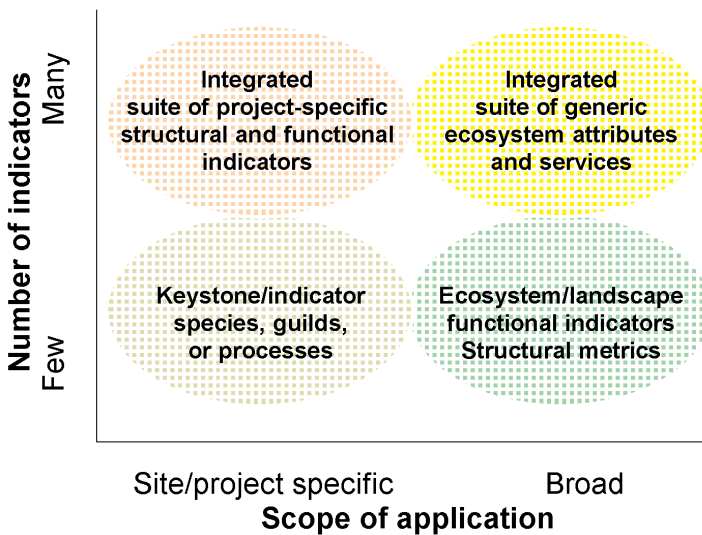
Number of indicators

Many

Few

Integrated suite of project-specific structural and functional indicators

Integrated suite of generic ecosystem attributes and services

Keystone/indicator species, guilds, or processes

Ecosystem/landscape functional indicators Structural metrics

Site/project specific

Broad

Scope of application